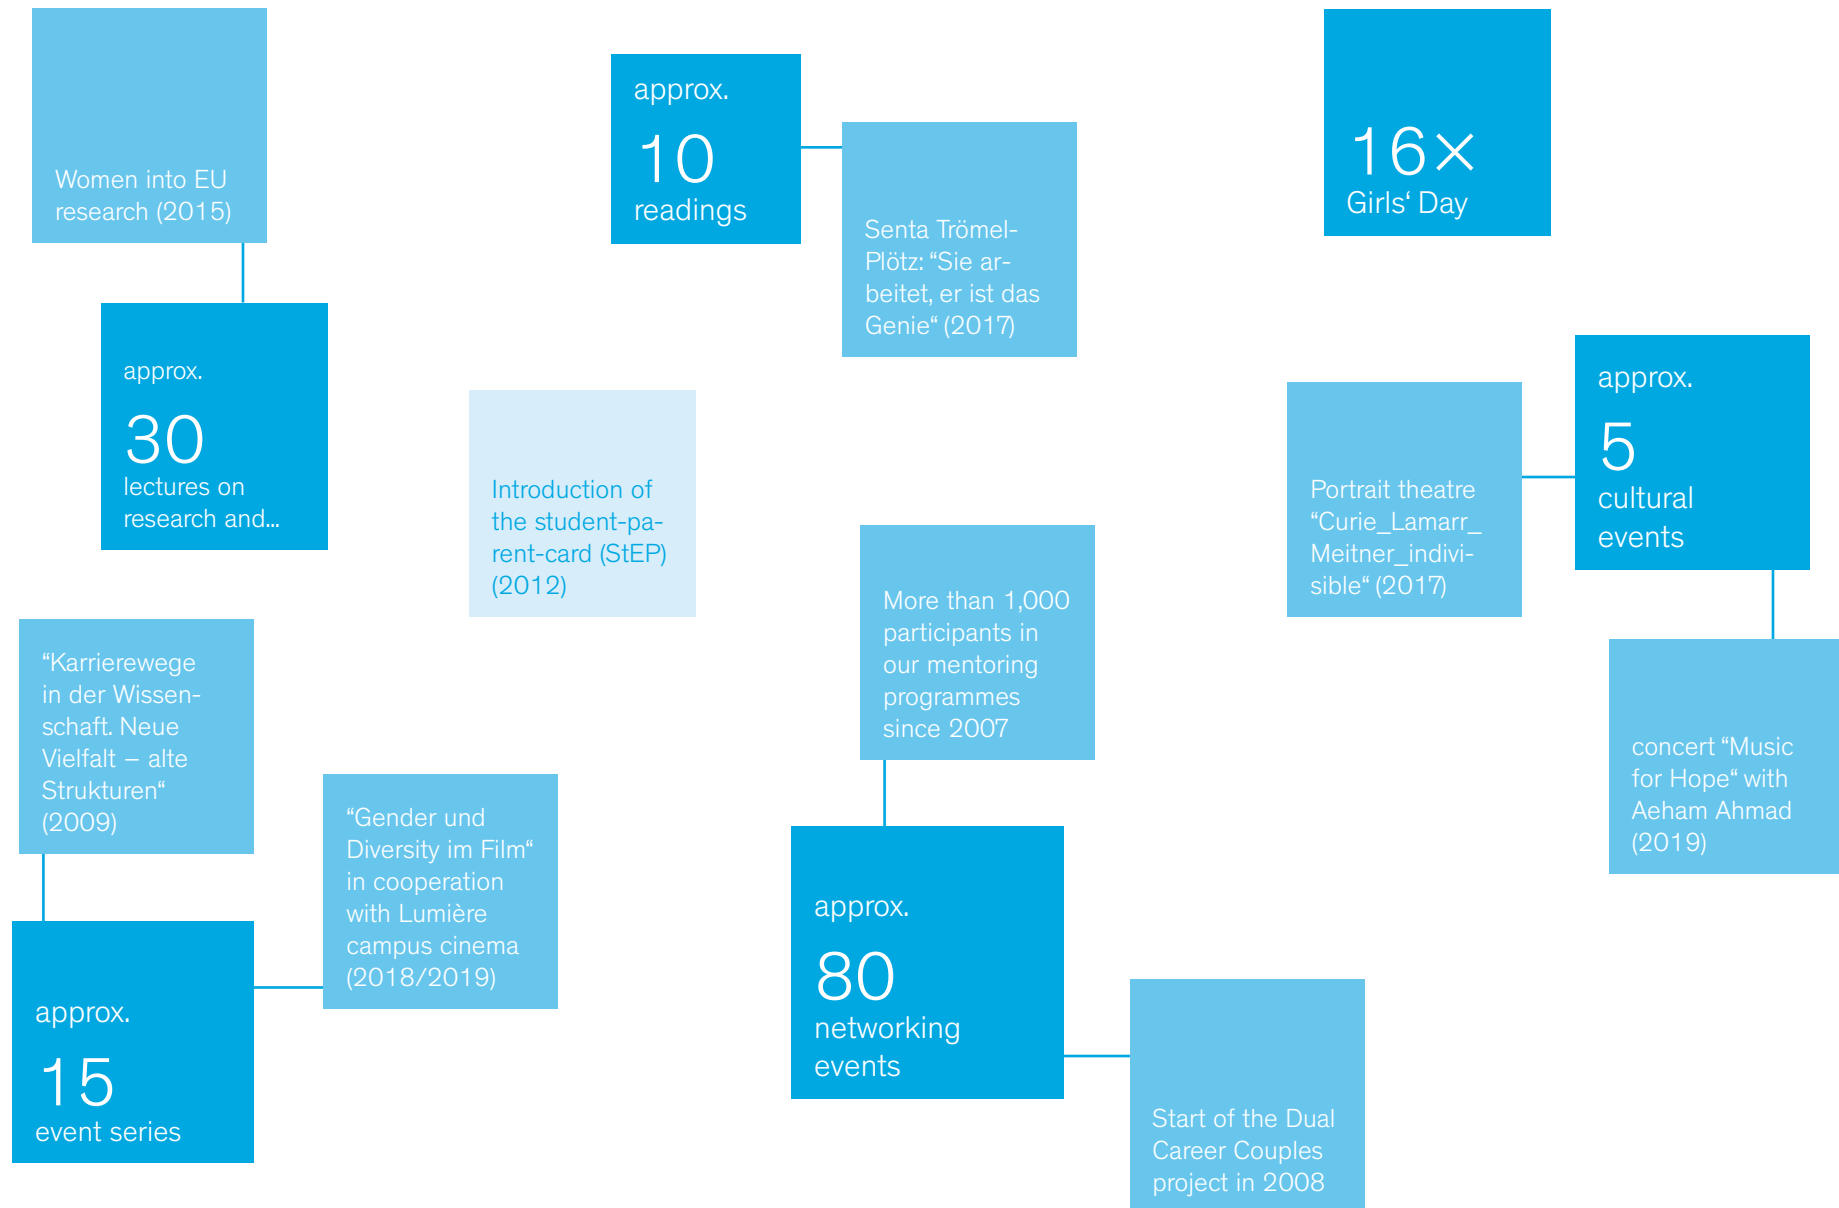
Women into EU research (2015)

approx.
30
lectures on research and...

approx.
10
readings

Senta Trömel-Plötz: “Sie arbeitet, er ist das Genie“ (2017)

16×
Girls‘ Day

Introduction of the student-parent-card (StEP) (2012)

Portrait theatre “Curie_Lamarr_Meitner_indivisible“ (2017)

approx.
5
cultural events

“Karrierewege in der Wissenschaft. Neue Vielfalt – alte Strukturen“ (2009)

More than 1,000 participants in our mentoring programmes since 2007

concert “Music for Hope“ with Aeham Ahmad (2019)

“Gender und Diversity im Film“ in cooperation with Lumière campus cinema (2018/2019)

approx.
80
networking events

approx.
15
event series

Start of the Dual Career Couples project in 2008